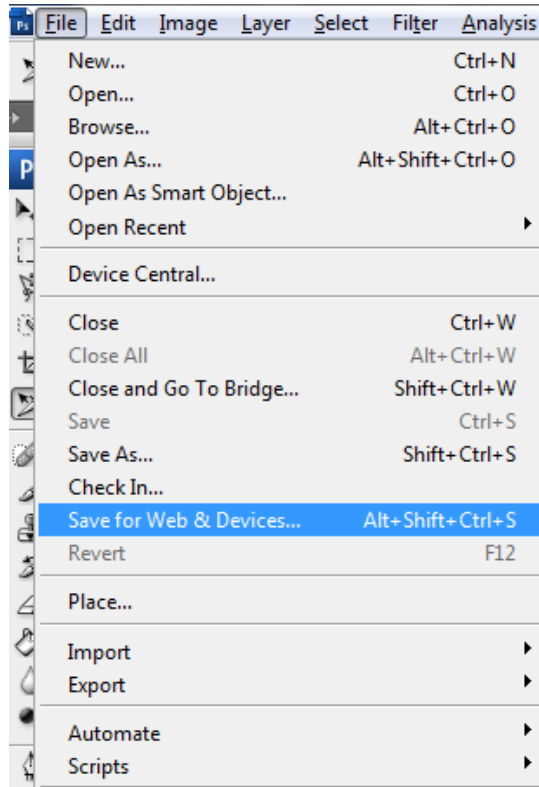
Ps File Edit Image Layer Select Filter Analysis

New... Ctrl+N
Open... Ctrl+O
Browse... Alt+Ctrl+O
Open As... Alt+Shift+Ctrl+O
Open As Smart Object...
Open Recent

Device Central...

Close Ctrl+W
Close All Alt+Ctrl+W
Close and Go To Bridge... Shift+Ctrl+W
Save Ctrl+S
Save As... Shift+Ctrl+S
Check In...
Save for Web & Devices... Alt+Shift+Ctrl+S
Revert F12

Place...

Import
Export

Automate
Scripts